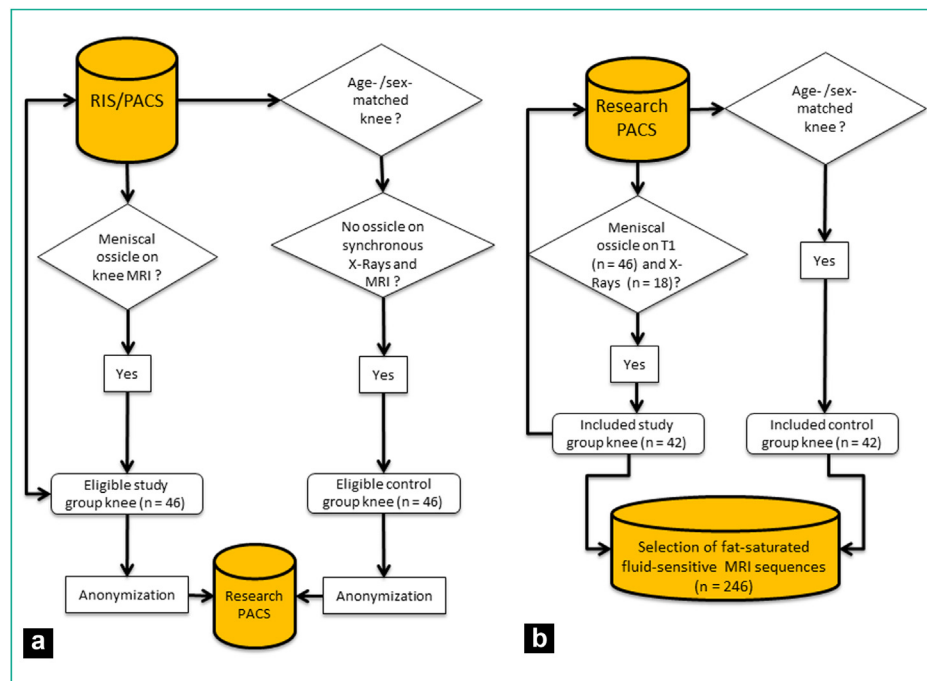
RIS/PACS

Age- /sex-matched knee ?

Meniscal ossicle on knee MRI ?

No ossicle on synchronous X-Rays and MRI ?

Yes

Yes

Eligible study group knee (n = 46)

Eligible control group knee (n = 46)

Anonymization

Research PACS

Anonymization

a

Research PACS

Age- /sex-matched knee ?

Meniscal ossicle on T1 (n = 46) and X-Rays (n = 18)?

Yes

Yes

Included study group knee (n = 42)

Included control group knee (n = 42)

Selection of fat-saturated fluid-sensitive MRI sequences (n = 246)

b